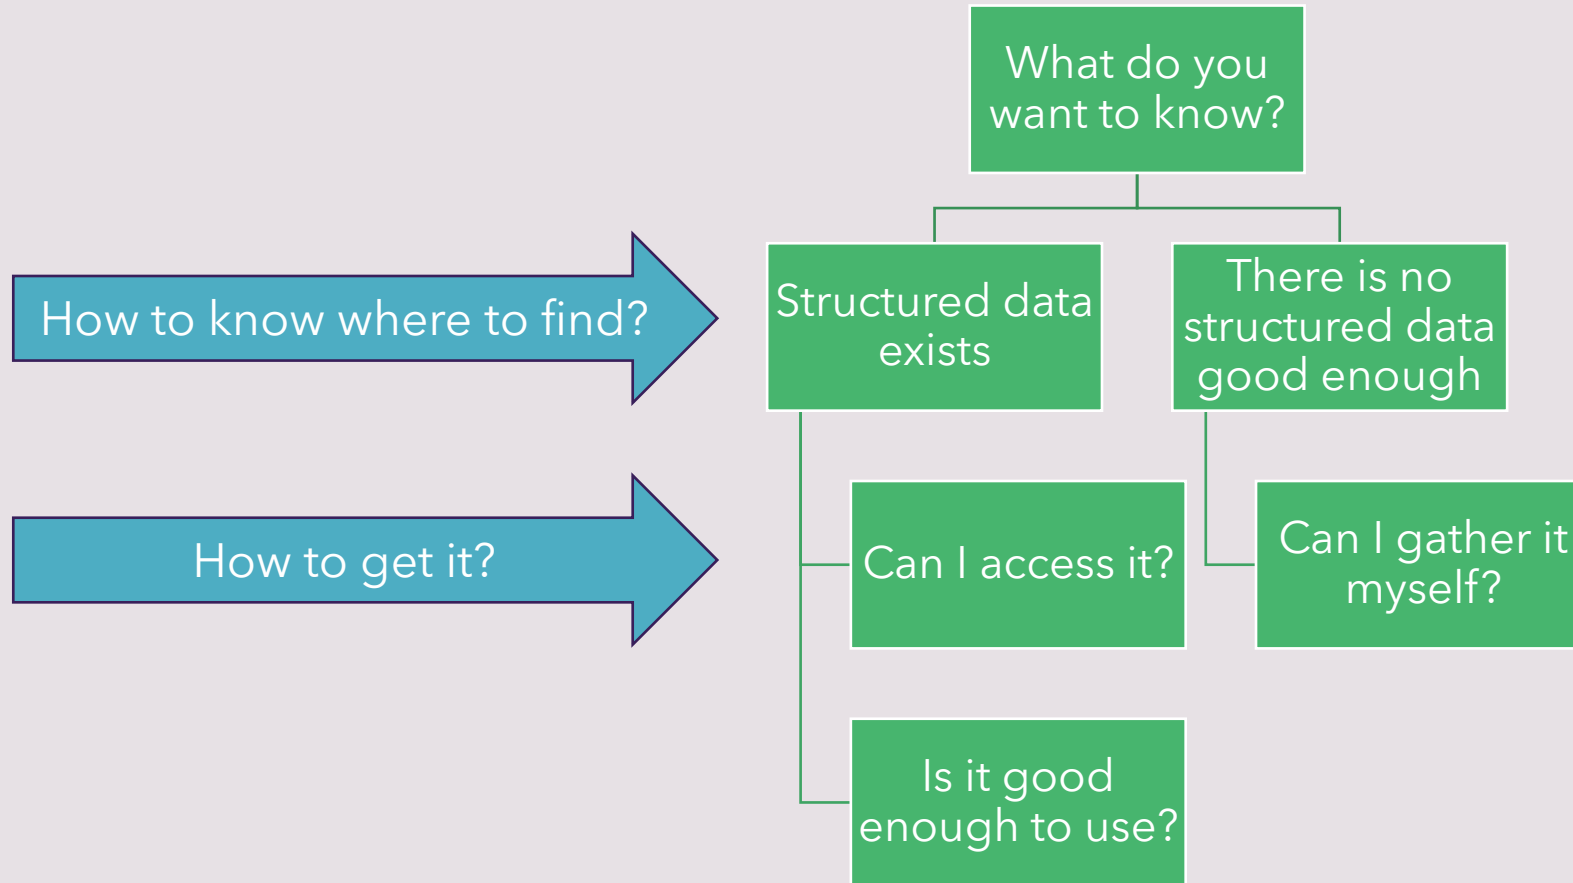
What do you want to know?

How to know where to find?

Structured data exists

There is no structured data good enough

How to get it?

Can I access it?

Can I gather it myself?

Is it good enough to use?